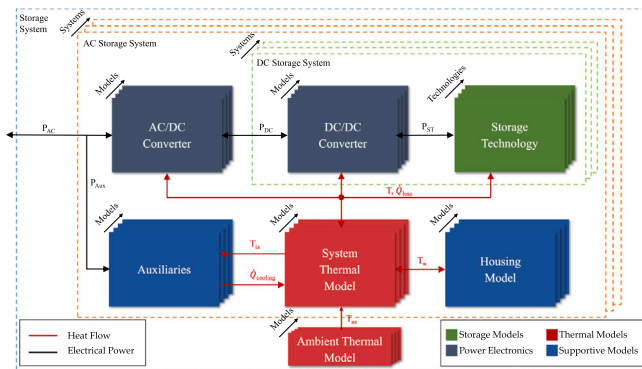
Storage System

Systems

AC Storage System

Systems

DC Storage System

Models

Models

Technologies

$P_{AC}$

AC/DC Converter

$P_{DC}$

DC/DC Converter

$P_{ST}$

Storage Technology

$P_{Aux}$

$T, \dot{Q}_{loss}$

Models

Models

Models

$T_{in}$

Auxiliaries

$\dot{Q}_{cooling}$

System Thermal Model

$T_{w}$

Housing Model

Models

$T_{am}$

Ambient Thermal Model

Heat Flow

Electrical Power

| | |
|---|---|
| Storage Models | Thermal Models |
| Power Electronics | Supportive Models |